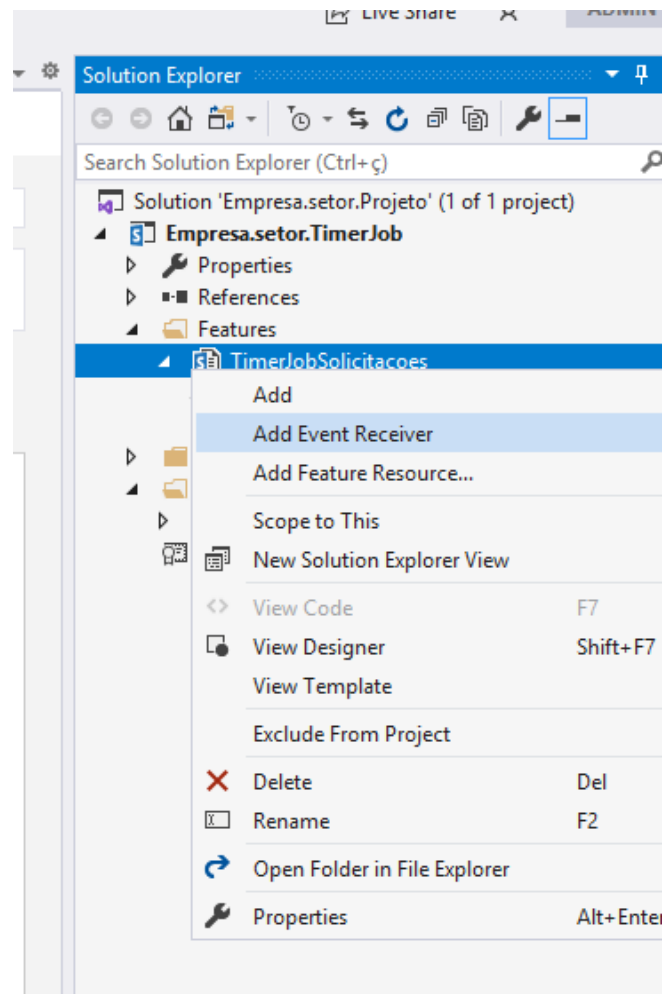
Live Share

ADMIN

Solution Explorer

Search Solution Explorer (Ctrl+ç)

Solution 'Empresa.setor.Projeto' (1 of 1 project)
Empresa.setor.TimerJob
Properties
References
Features
TimerJobSolicitacoes

Add
Add Event Receiver
Add Feature Resource...
Scope to This
New Solution Explorer View
View Code F7
View Designer Shift+F7
View Template
Exclude From Project
Delete Del
Rename F2
Open Folder in File Explorer
Properties Alt+Enter